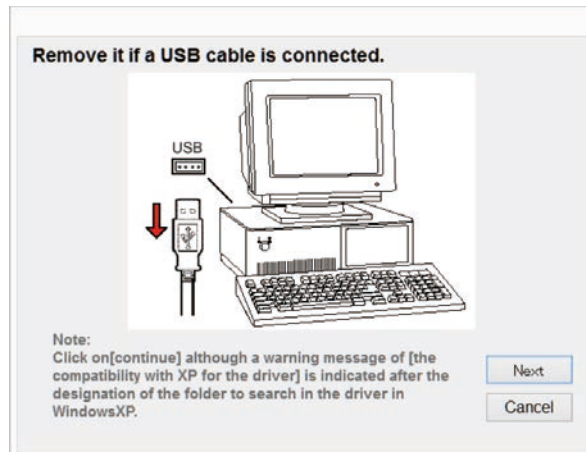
Remove it if a USB cable is connected.

USB

Note:
Click on[continue] although a warning message of [the compatibility with XP for the driver] is indicated after the designation of the folder to search in the driver in WindowsXP.

Next

Cancel